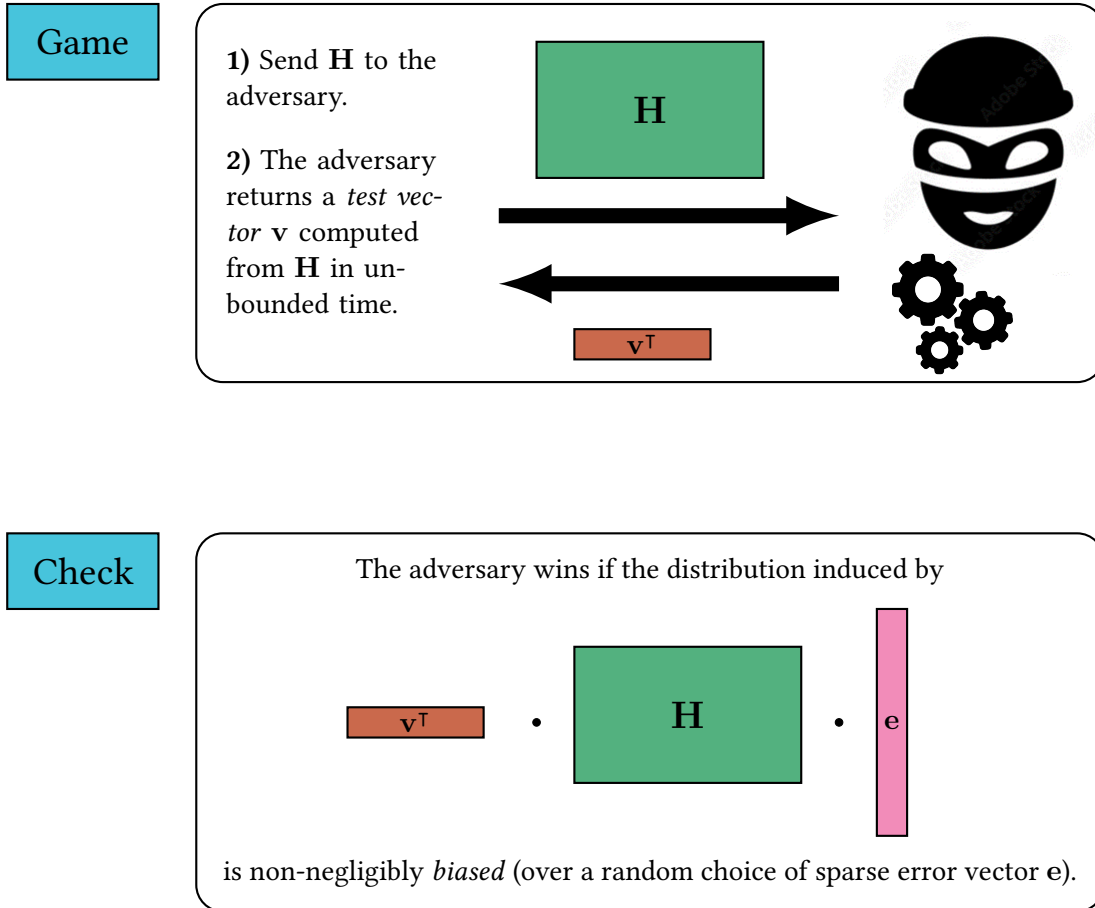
Game

1) Send $\mathbf{H}$ to the adversary.

2) The adversary returns a *test vector* $\mathbf{v}$ computed from $\mathbf{H}$ in unbounded time.

$\mathbf{H}$

$\mathbf{v}^\intercal$

Check

The adversary wins if the distribution induced by

$\mathbf{v}^\intercal$ $\cdot$ $\mathbf{H}$ $\cdot$ $\mathbf{e}$

is non-negligibly *biased* (over a random choice of sparse error vector $\mathbf{e}$).